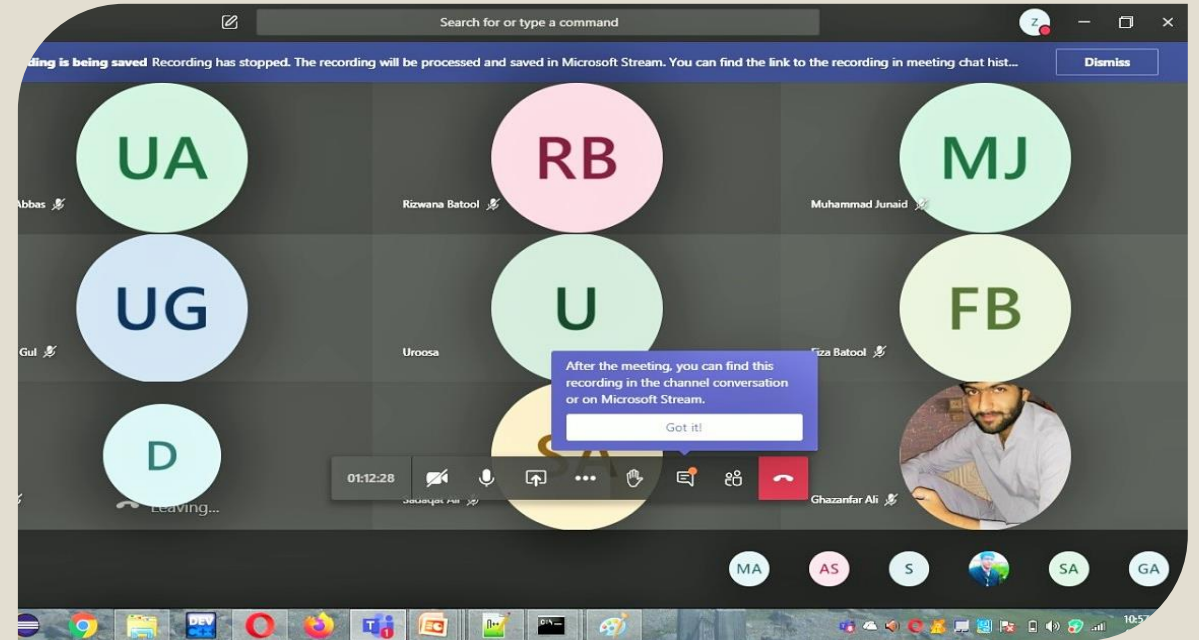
Search for or type a command

Z

ding is being saved Recording has stopped. The recording will be processed and saved in Microsoft Stream. You can find the link to the recording in meeting chat hist...

Dismiss

UA

Abbas

RB

Rizwana Batool

MJ

Muhammad Junaid

UG

Gul

U

Uroosa

FB

Fiza Batool

After the meeting, you can find this recording in the channel conversation or on Microsoft Stream.

Got it!

D

Leaving...

SA

Sadaqat Ali

01:12:28

Ghazanfar Ali

MA AS S SA GA

10:57